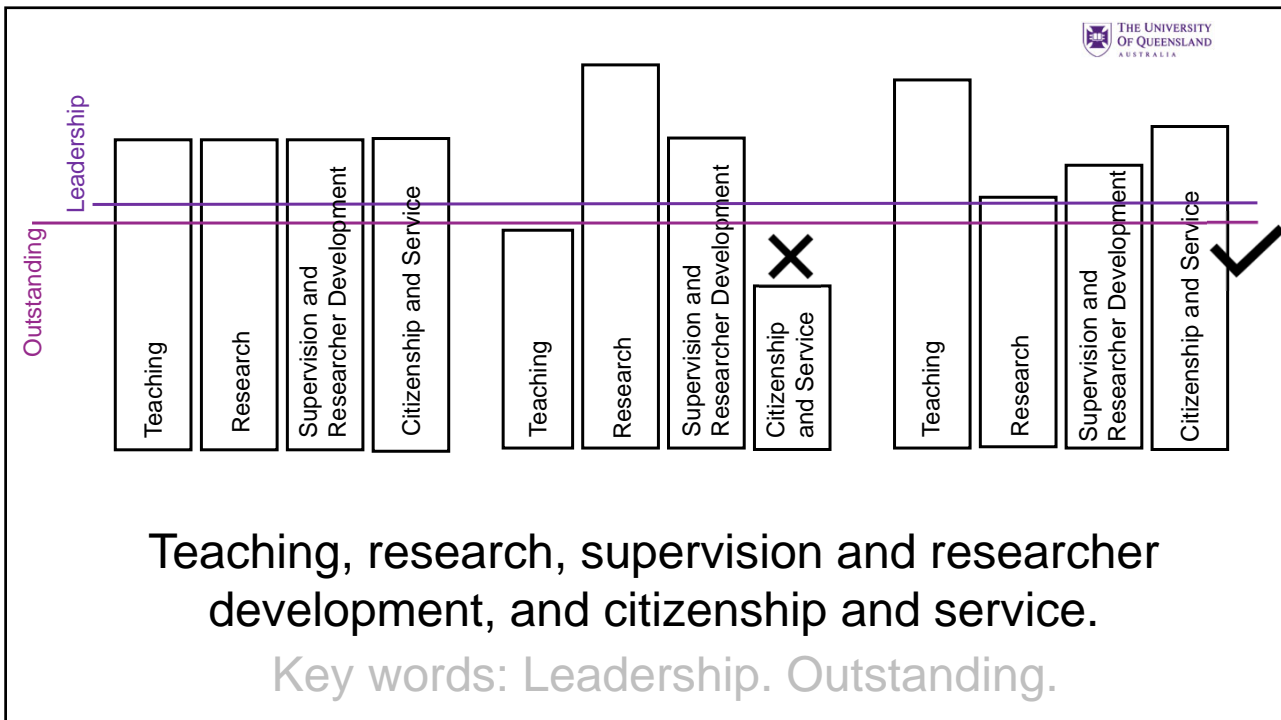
THE UNIVERSITY OF QUEENSLAND AUSTRALIA

Leadership

Outstanding

Teaching

Research

Supervision and Researcher Development

Citizenship and Service

Teaching

Research

Supervision and Researcher Development

Citizenship and Service

Teaching

Research

Supervision and Researcher Development

Citizenship and Service

Teaching, research, supervision and researcher development, and citizenship and service.

Key words: Leadership. Outstanding.